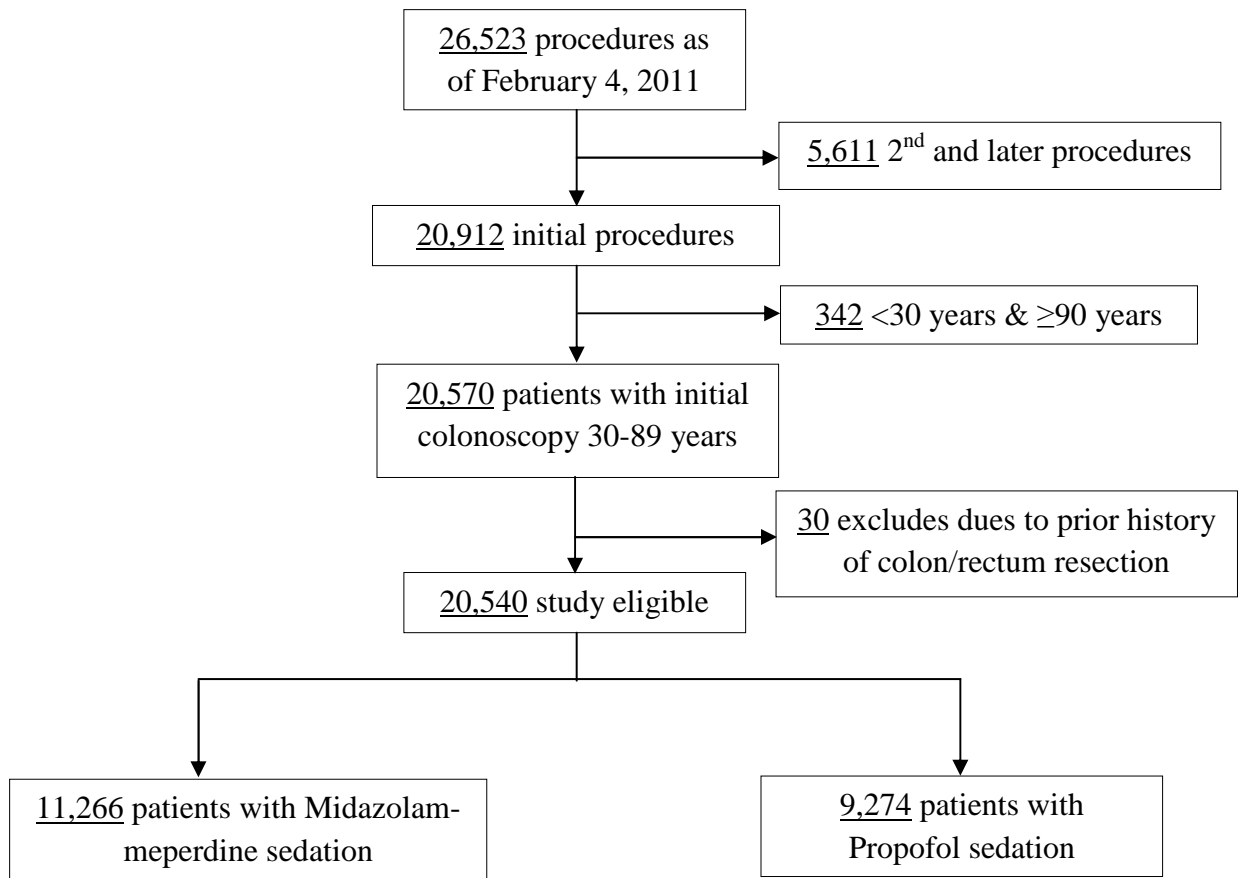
26,523 procedures as of February 4, 2011

5,611 $2^{nd}$ and later procedures

20,912 initial procedures

342 <30 years & ≥90 years

20,570 patients with initial colonoscopy 30-89 years

30 excludes dues to prior history of colon/rectum resection

20,540 study eligible

11,266 patients with Midazolam-meperdine sedation

9,274 patients with Propofol sedation